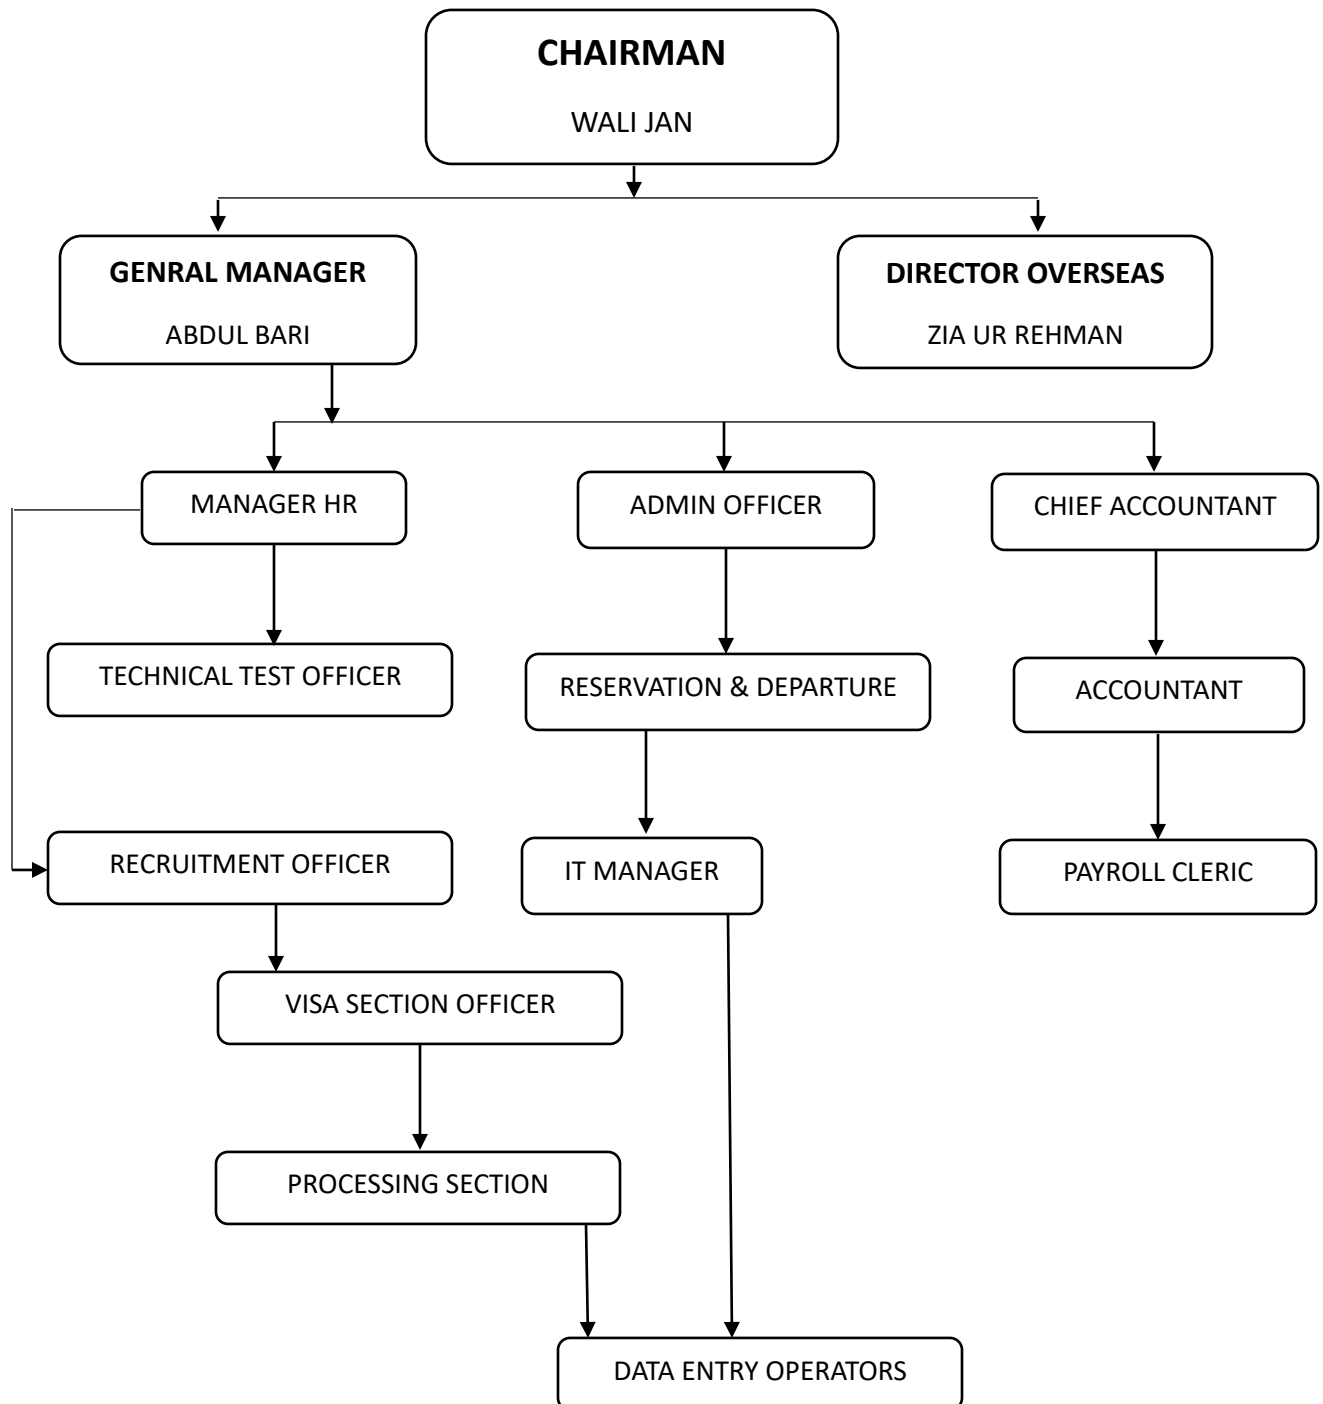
CHAIRMAN

WALI JAN

GENRAL MANAGER

ABDUL BARI

DIRECTOR OVERSEAS

ZIA UR REHMAN

MANAGER HR

ADMIN OFFICER

CHIEF ACCOUNTANT

TECHNICAL TEST OFFICER

RESERVATION & DEPARTURE

ACCOUNTANT

RECRUITMENT OFFICER

IT MANAGER

PAYROLL CLERIC

VISA SECTION OFFICER

PROCESSING SECTION

DATA ENTRY OPERATORS